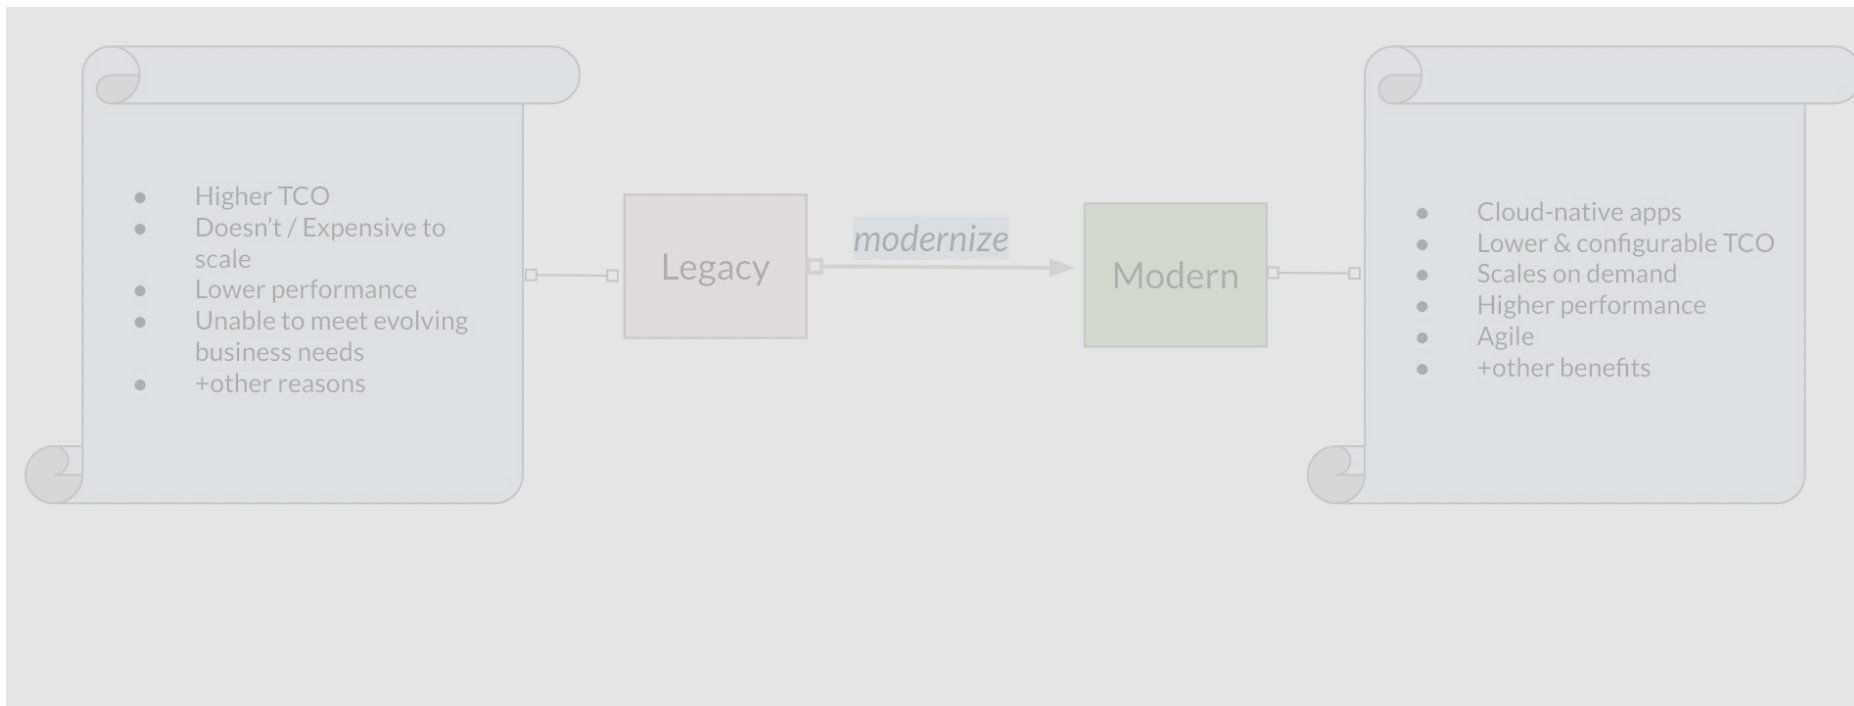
- Higher TCO
- Doesn’t / Expensive to scale
- Lower performance
- Unable to meet evolving business needs
- +other reasons

Legacy

modernize

Modern

- Cloud-native apps
- Lower & configurable TCO
- Scales on demand
- Higher performance
- Agile
- +other benefits